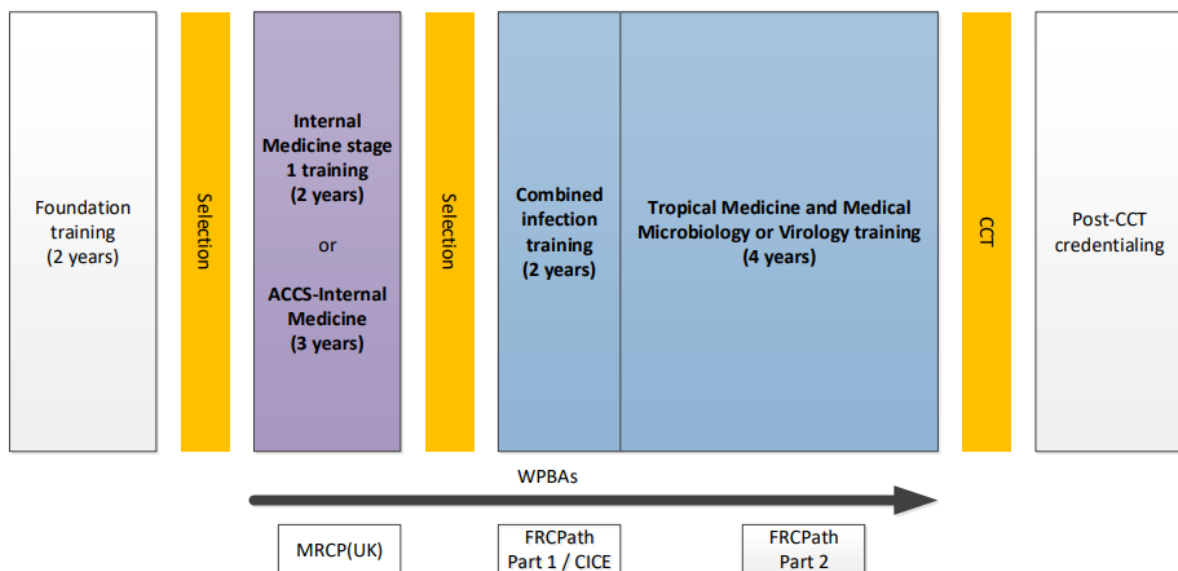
Foundation training (2 years)

Selection

Internal Medicine stage 1 training (2 years)

or

ACCS-Internal Medicine (3 years)

Selection

Combined infection training (2 years)

Tropical Medicine and Medical Microbiology or Virology training (4 years)

CCT

Post-CCT credentialing

WPBAs

MRCP(UK)

FRCPath Part 1 / CICE

FRCPath Part 2